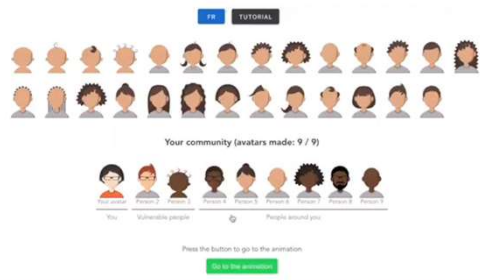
FR TUTORIAL

Your community (avatars made: 9 / 9)

Your avatar
Person 2
Person 3
Person 4
Person 5
Person 6
Person 7
Person 8
Person 9

You
Vulnerable people
People around you

Press the button to go to the animation

Go to the animation